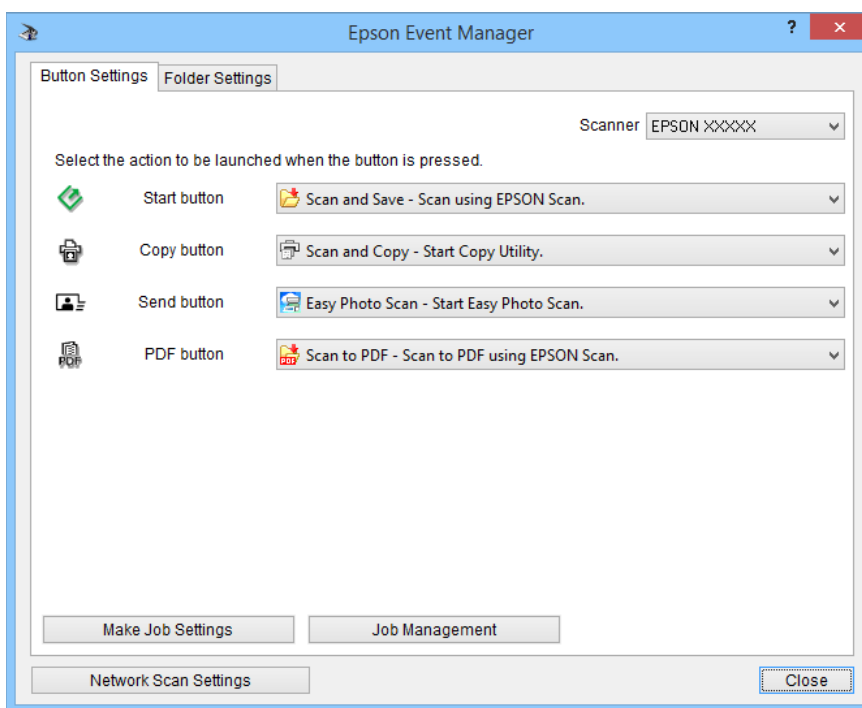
Epson Event Manager
?
×
Button Settings
Folder Settings
Scanner EPSON XXXXX
Select the action to be launched when the button is pressed.
Start button
Scan and Save - Scan using EPSON Scan.
Copy button
Scan and Copy - Start Copy Utility.
Send button
Easy Photo Scan - Start Easy Photo Scan.
PDF button
Scan to PDF - Scan to PDF using EPSON Scan.
Make Job Settings
Job Management
Network Scan Settings
Close